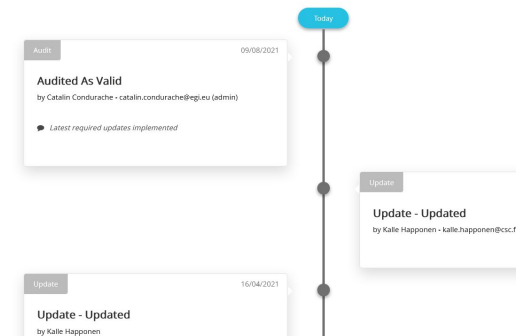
Today

Audit

09/08/2021

Audited As Valid

by Catalin Condurache - catalin.condurache@egi.eu (admin)

Latest required updates implemented

Update

Update - Updated

by Kalle Happonen - kalle.happonen@csc.f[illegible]

Update

16/04/2021

Update - Updated

by Kalle Happonen